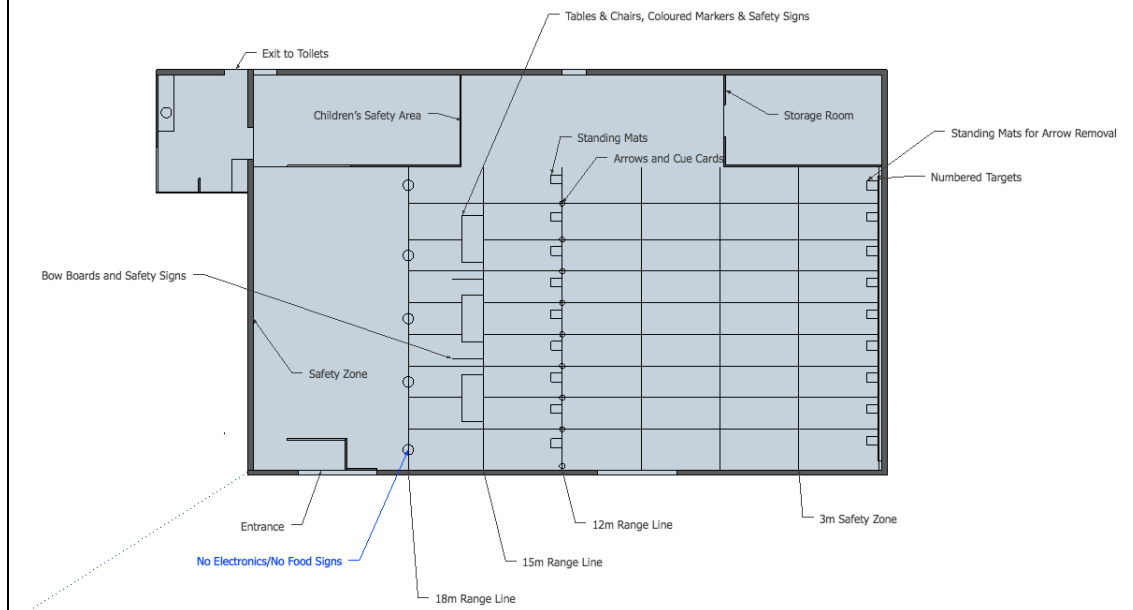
Tables & Chairs, Coloured Markers & Safety Signs

Exit to Toilets

Children's Safety Area

Storage Room

Standing Mats

Standing Mats for Arrow Removal

Arrows and Cue Cards

Numbered Targets

Bow Boards and Safety Signs

Safety Zone

Entrance

12m Range Line

3m Safety Zone

15m Range Line

No Electronics/No Food Signs

18m Range Line